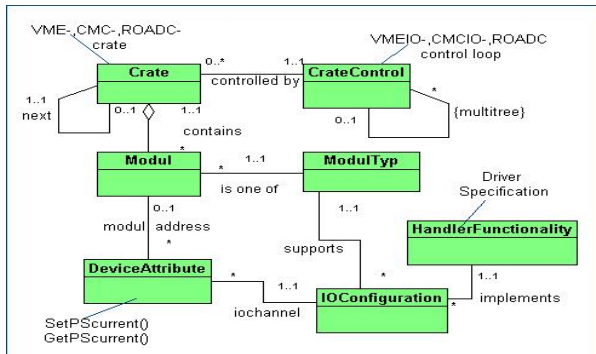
VME-,CMC-,ROADC-
crate

VMEIO-,CMCIO-,ROADC
control loop

Crate

0..*

controlled by

1..1

CrateControl

1..1

next

0..1

1..1

contains

*

{multitree}

0..1

*

Modul

*

1..1

is one of

ModulTyp

Driver
Specification

0..1

modul address

*

1..1

supports

HandlerFunctionality

DeviceAttribute

*

1..1

iochannel

*

IOConfiguration

*

1..1

implements

SetPScurrent()
GetPScurrent()